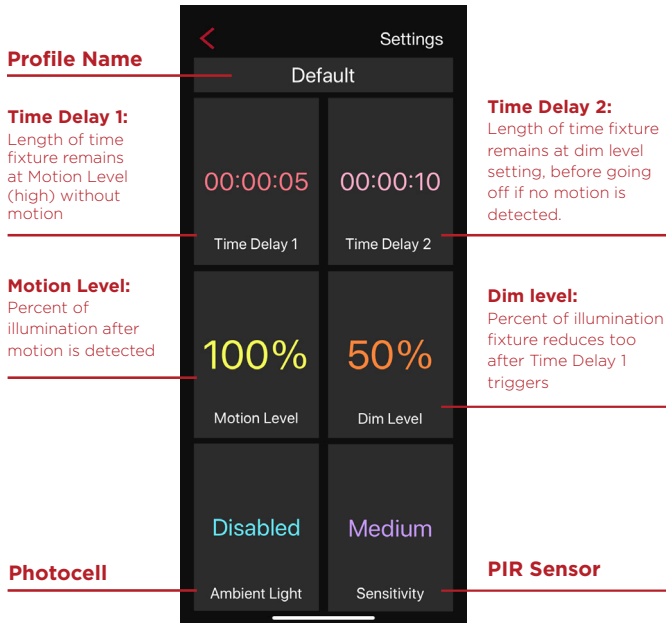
Settings

Profile Name

Default

Time Delay 1:
Length of time fixture remains at Motion Level (high) without motion

00:00:05
Time Delay 1

00:00:10
Time Delay 2

Time Delay 2:
Length of time fixture remains at dim level setting, before going off if no motion is detected.

Motion Level:
Percent of illumination after motion is detected

100%
Motion Level

50%
Dim Level

Dim level:
Percent of illumination fixture reduces too after Time Delay 1 triggers

Disabled
Ambient Light

Medium
Sensitivity

Photocell

PIR Sensor